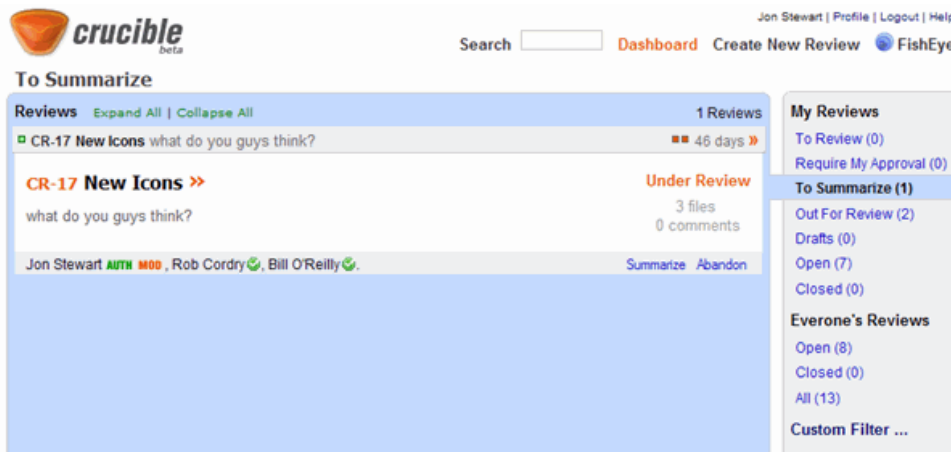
crucible beta

Jon Stewart | Profile | Logout | Help

Search Dashboard Create New Review FishEye

To Summarize

Reviews Expand All | Collapse All 1 Reviews

CR-17 New Icons what do you guys think? 46 days »

CR-17 New Icons »

Under Review

what do you guys think?

3 files
0 comments

Jon Stewart AUTH MOD, Rob Cordry, Bill O'Reilly.

Summarize Abandon

My Reviews
To Review (0)
Require My Approval (0)
To Summarize (1)
Out For Review (2)
Drafts (0)
Open (7)
Closed (0)

Everone's Reviews
Open (8)
Closed (0)
All (13)

Custom Filter ...